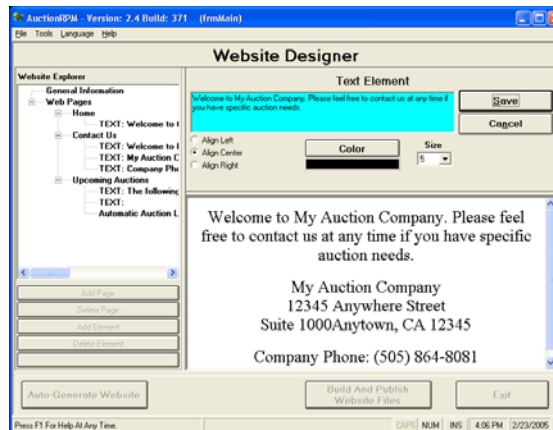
AuctionRPM - Version: 2.4 Build: 371 (frmMain)

File Tools Language Help

Website Designer

Website Explorer

General Information
Web Pages
Home
TEXT: Welcome to I
Contact Us
TEXT: Welcome to I
TEXT: My Auction C
TEXT: Company Ph
Upcoming Auctions
TEXT: The following
TEXT:
Automatic Auction L

Add Page
Delete Page
Add Element
Delete Element

Text Element

Welcome to My Auction Company. Please feel free to contact us at any time if you have specific auction needs.

Save
Cancel

Align Left
Align Center
Align Right

Color

Size
5

Welcome to My Auction Company. Please feel free to contact us at any time if you have specific auction needs.

My Auction Company
12345 Anywhere Street
Suite 1000Anytown, CA 12345

Company Phone: (505) 864-8081

Auto-Generate Website

Build And Publish Website Files

Exit

Press F1 For Help At Any Time.

CAPS NUM INS 4:06 PM 2/23/2005